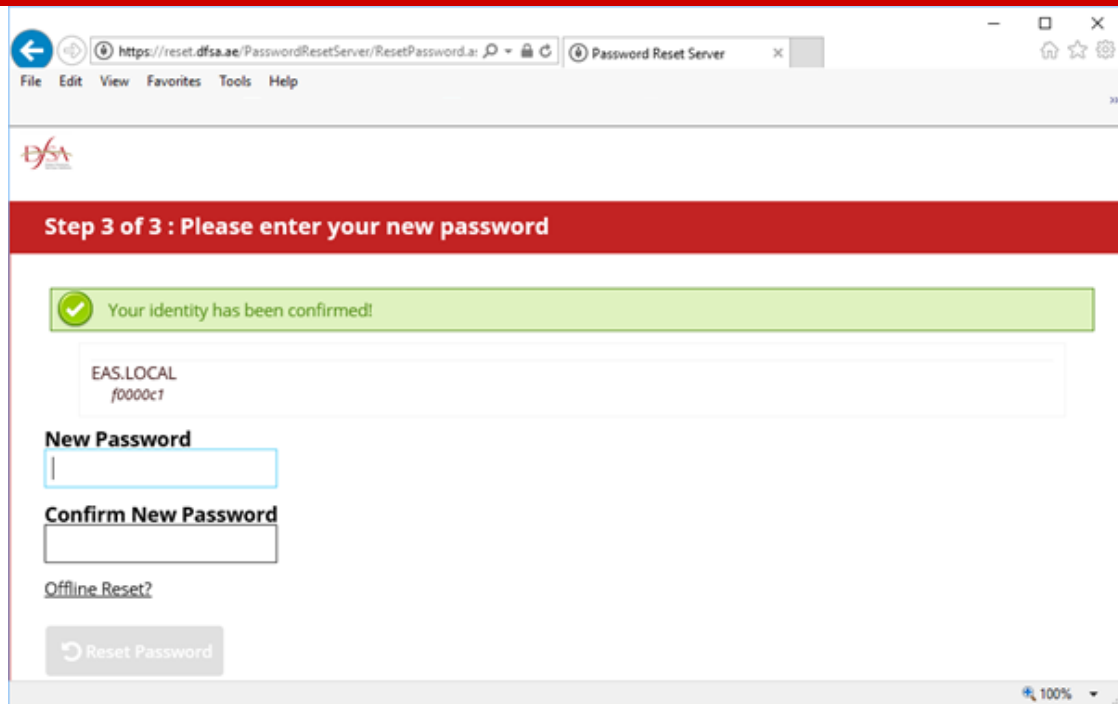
https://reset.dfsa.ae/PasswordResetServer/ResetPassword.a:

Password Reset Server

File Edit View Favorites Tools Help

DFSA

Step 3 of 3 : Please enter your new password

Your identity has been confirmed!

EAS.LOCAL
f0000c1

New Password

Confirm New Password

Offline Reset?

Reset Password

100%